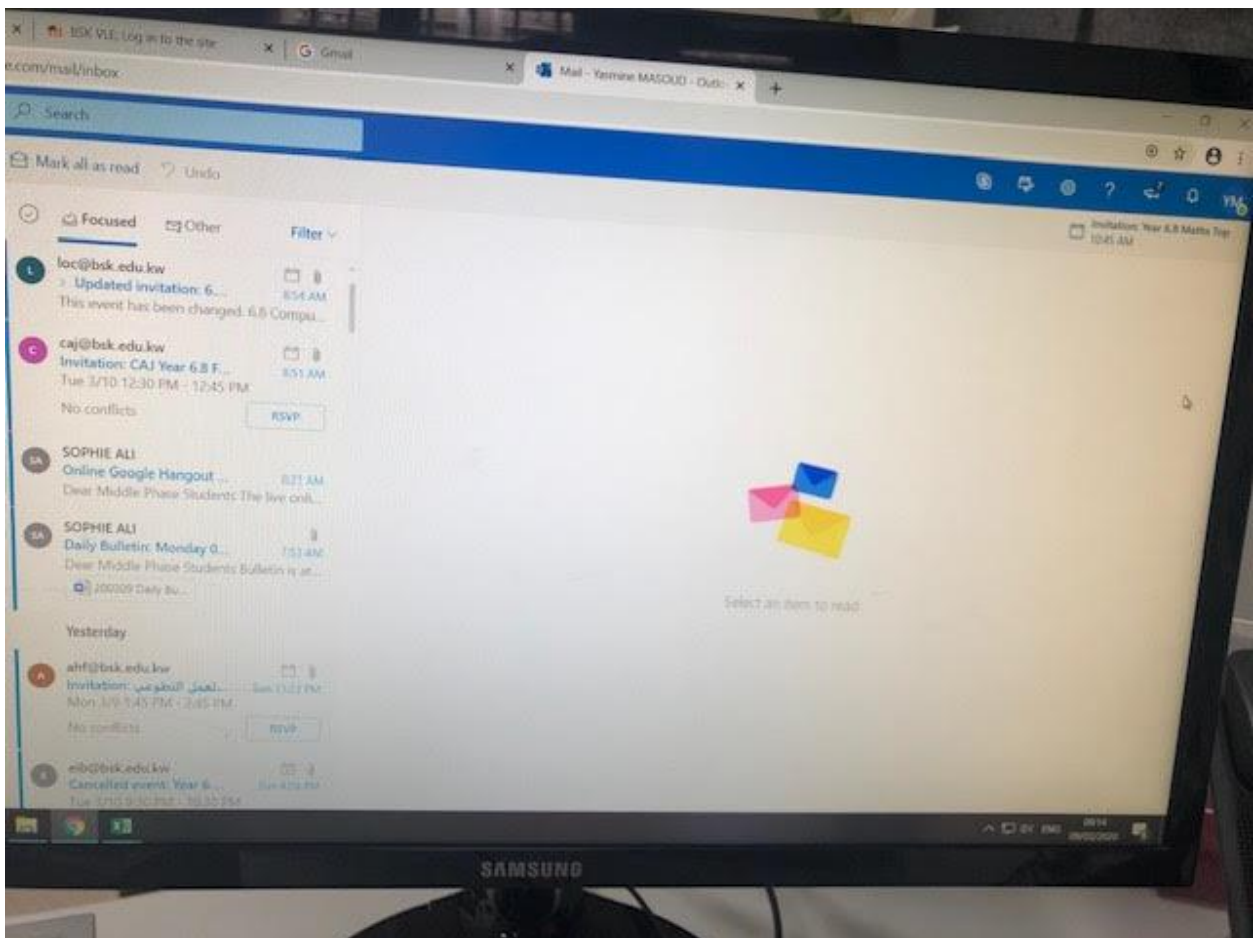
BSK VLE: Log in to the site
G Gmail
Mail - Yasmine MASOUD - Outl
e.com/mail/inbox

Search

Mark all as read
Undo

YM

Invitation: Year 6.8 Maths Top
10:45 AM

Focused
Other
Filter

loc@bsk.edu.kw
Updated invitation: 6...
8:54 AM
This event has been changed. 6.8 Compu...

caj@bsk.edu.kw
Invitation: CAJ Year 6.8 F...
8:51 AM
Tue 3/10 12:30 PM - 12:45 PM
No conflicts
RSVP

SOPHIE ALI
Online Google Hangout ...
8:21 AM
Dear Middle Phase Students The live onli...

SOPHIE ALI
Daily Bulletin: Monday 0...
7:53 AM
Dear Middle Phase Students Bulletin is at...
200309 Daily Bu...

Yesterday

ahf@bsk.edu.kw
Invitation: العمل التطوعي...
Sun 12:22 PM
Mon 3/9 1:45 PM - 2:45 PM
No conflicts
RSVP

eib@bsk.edu.kw
Cancelled event: Year 6...
Sun 4:29 PM
Tue 3/10 9:30 PM - 10:35 PM

Select an item to read

ENG
09/03/2020

SAMSUNG